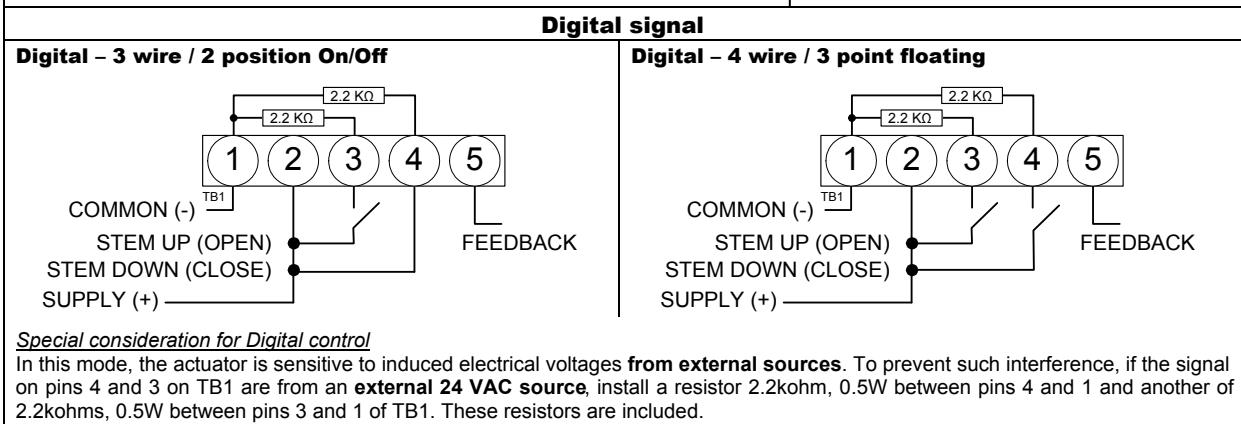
Digital signal

Digital – 3 wire / 2 position On/Off

2.2 KΩ
2.2 KΩ
1 2 3 4 5
TB1
COMMON (-)
STEM UP (OPEN)
STEM DOWN (CLOSE)
SUPPLY (+)
FEEDBACK

Digital – 4 wire / 3 point floating

2.2 KΩ
2.2 KΩ
1 2 3 4 5
TB1
COMMON (-)
STEM UP (OPEN)
STEM DOWN (CLOSE)
SUPPLY (+)
FEEDBACK

Special consideration for Digital control

In this mode, the actuator is sensitive to induced electrical voltages **from external sources**. To prevent such interference, if the signal on pins 4 and 3 on TB1 are from an **external 24 VAC source**, install a resistor 2.2kohm, 0.5W between pins 4 and 1 and another of 2.2kohms, 0.5W between pins 3 and 1 of TB1. These resistors are included.